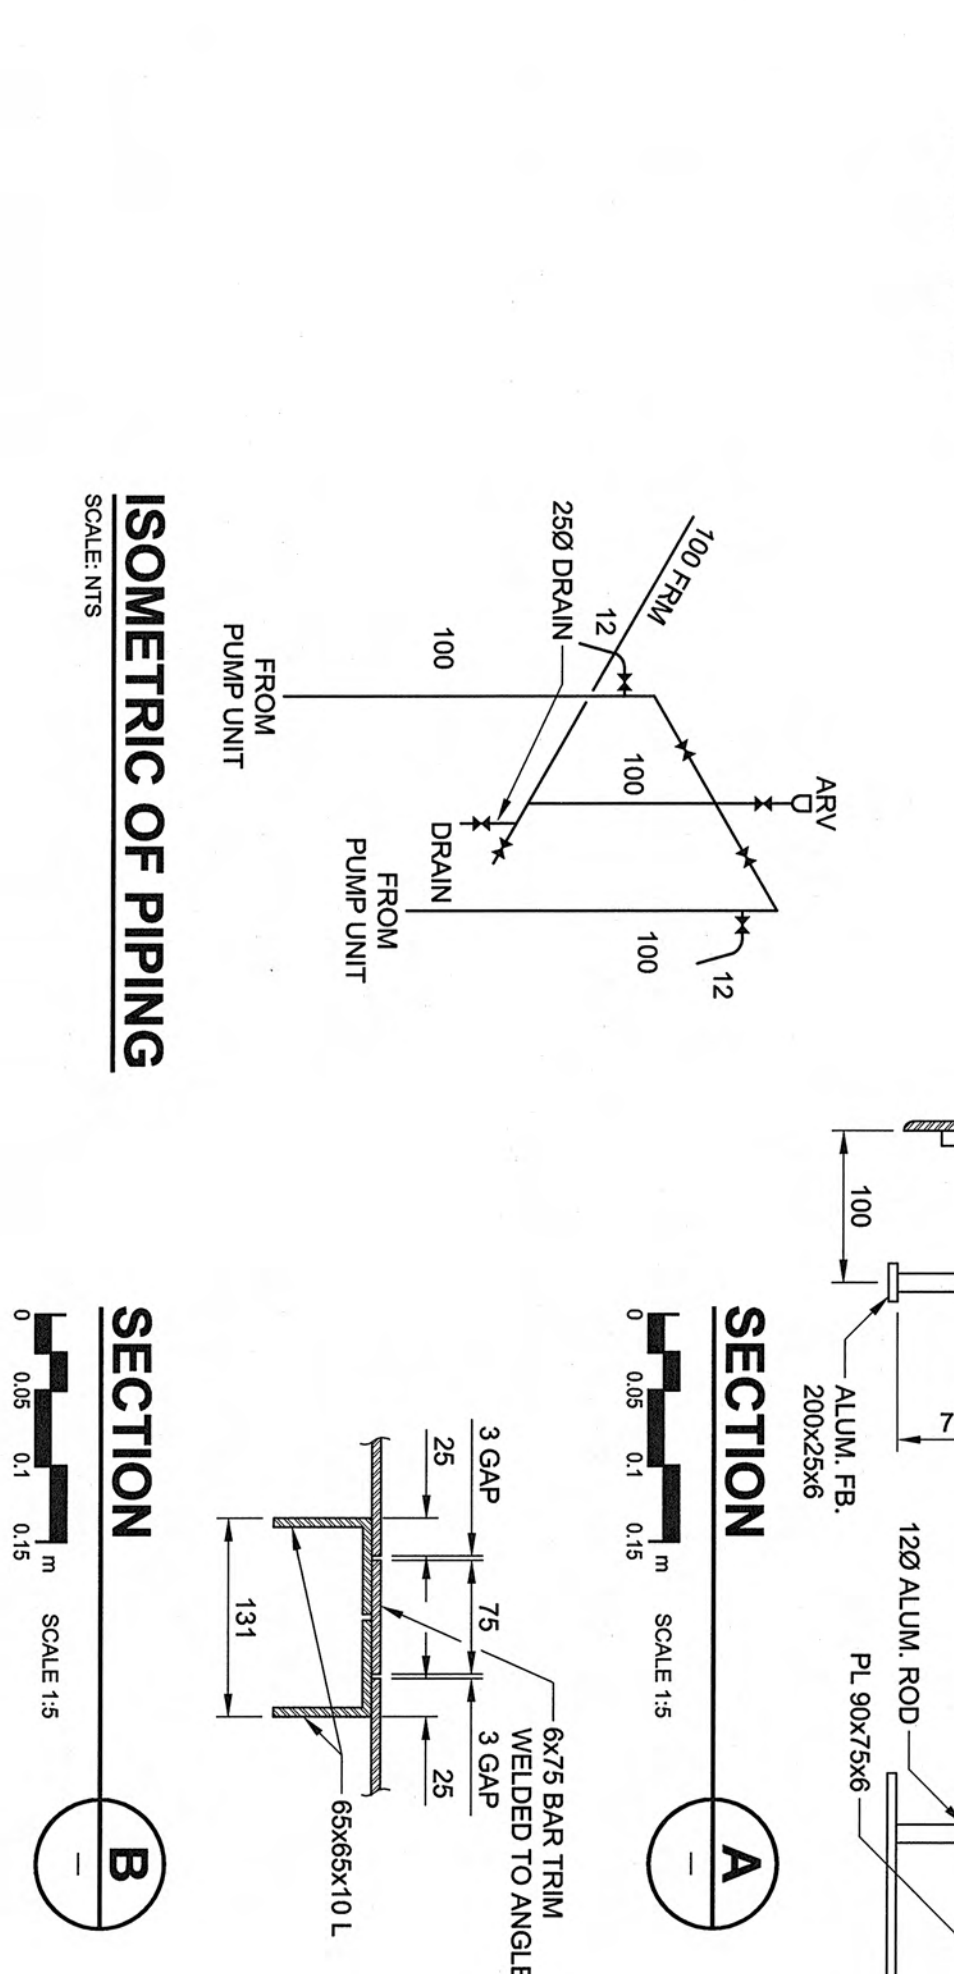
100 FRM
25Ø DRAIN
12
100
FROM PUMP UNIT
100
ARV
DRAIN
FROM PUMP UNIT
100
12

ISOMETRIC OF PIPING
SCALE: NTS

100
ALUM. FB. 200x25x6
7
12Ø ALUM. ROD
PL 90x75x6

SECTION
0 0.05 0.1 0.15 m SCALE 1:5
A
—

3 GAP
25
75
6x75 BAR TRIM WELDED TO ANGLE
3 GAP
25
131
65x65x10 L

SECTION
0 0.05 0.1 0.15 m SCALE 1:5
B
—